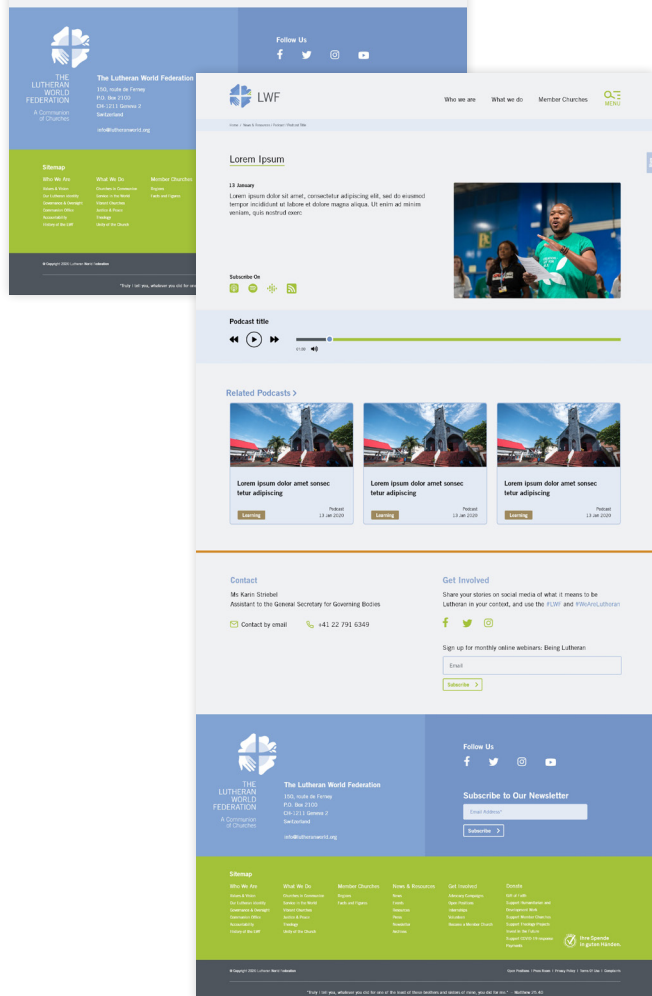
THE LUTHERAN WORLD FEDERATION
A Communion of Churches

The Lutheran World Federation
150, route de Ferney
P.O. Box 2100
CH-1211 Geneva 2
Switzerland

info@lutheranworld.org

Follow Us

Sitemap
Who We Are
What We Do
Member Churches

© Copyright 2020 | Lutheran World Federation

"Truly I tell you, whatever you did for one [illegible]

LWF
Who we are
What we do
Member Churches
MENU

Home / News & Resources / Podcast / Podcast Title

Lorem Ipsum

13 January
Lorem ipsum dolor sit amet, consectetur adipiscing elit, sed do eiusmod tempor incididunt ut labore et dolore magna aliqua. Ut enim ad minim veniam, quis nostrud exerc

Subscribe On

Podcast title
01:06

Related Podcasts >

Lorem ipsum dolor amet sonsec tetur adipiscing
Learning
Podcast
13 Jan 2020

Lorem ipsum dolor amet sonsec tetur adipiscing
Learning
Podcast
13 Jan 2020

Lorem ipsum dolor amet sonsec tetur adipiscing
Learning
Podcast
13 Jan 2020

Contact
Ms Karin Striebel
Assistant to the General Secretary for Governing Bodies
Contact by email
+41 22 791 6349

Get Involved
Share your stories on social media of what it means to be Lutheran in your context, and use the #LWF and #WeAreLutheran

Sign up for monthly online webinars: Being Lutheran
Email
Subscribe >

THE LUTHERAN WORLD FEDERATION
A Communion of Churches

The Lutheran World Federation
150, route de Ferney
P.O. Box 2100
CH-1211 Geneva 2
Switzerland

info@lutheranworld.org

Follow Us

Subscribe to Our Newsletter
Email Address*
Subscribe >

Sitemap
Who We Are
What We Do
Member Churches
News & Resources
Get Involved
Donate

Ihre Spende in guten Händen.

© Copyright 2020 | Lutheran World Federation

Cookie Policy | Press Room | Privacy Policy | Terms Of Use | Contact Us

"Truly I tell you, whatever you did for one of the least of these brothers and sisters of mine, you did for me." - Matthew 25:40